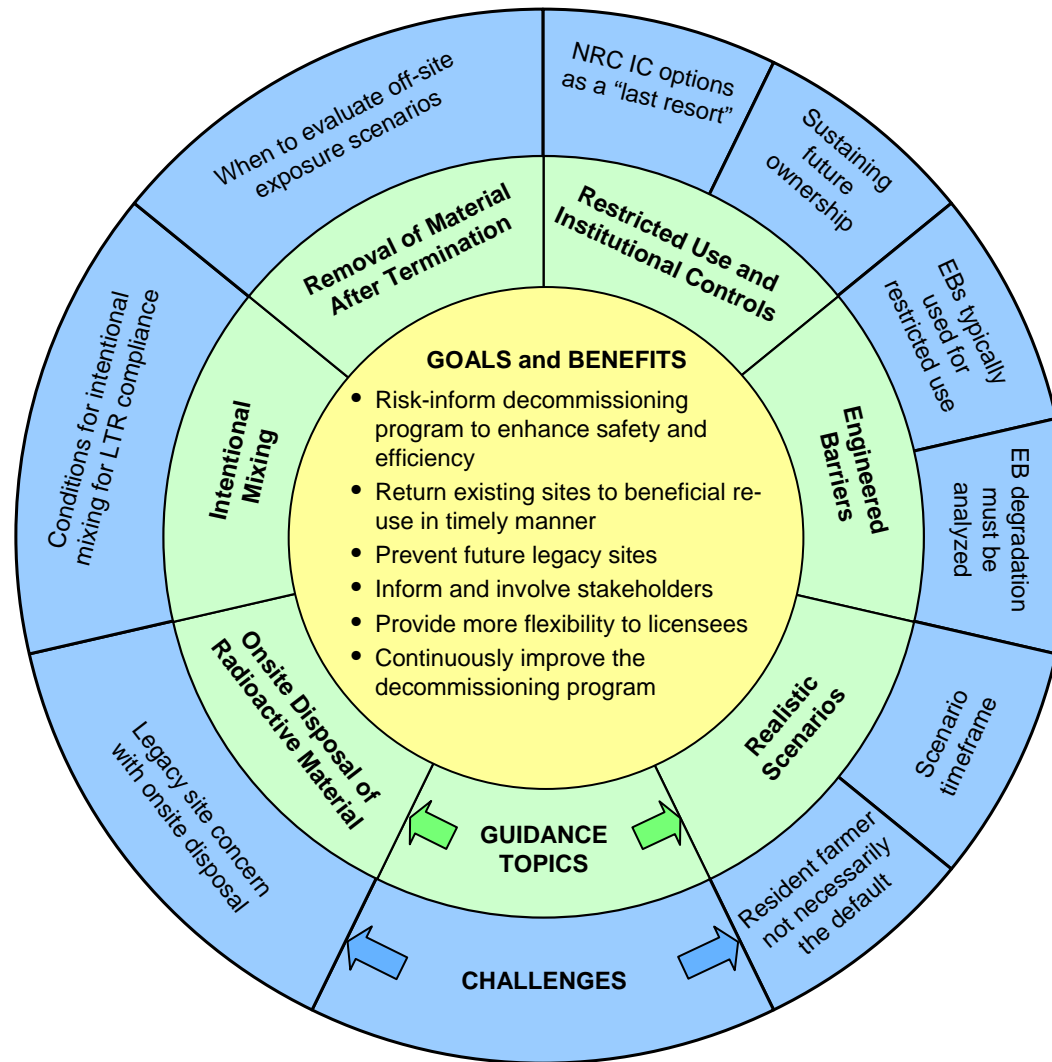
GOALS and BENEFITS

- Risk-inform decommissioning program to enhance safety and efficiency
- Return existing sites to beneficial re-use in timely manner
- Prevent future legacy sites
- Inform and involve stakeholders
- Provide more flexibility to licensees
- Continuously improve the decommissioning program

Removal of Material After Termination

Restricted Use and Institutional Controls

Engineered Barriers

Realistic Scenarios

GUIDANCE TOPICS

Onsite Disposal of Radioactive Material

Intentional Mixing

When to evaluate off-site exposure scenarios

NRC IC options as a "last resort"

Sustaining future ownership

EBs typically used for restricted use

EB degradation must be analyzed

Scenario timeframe

Resident farmer not necessarily the default

CHALLENGES

Legacy site concern with onsite disposal

Conditions for intentional mixing for LTR compliance